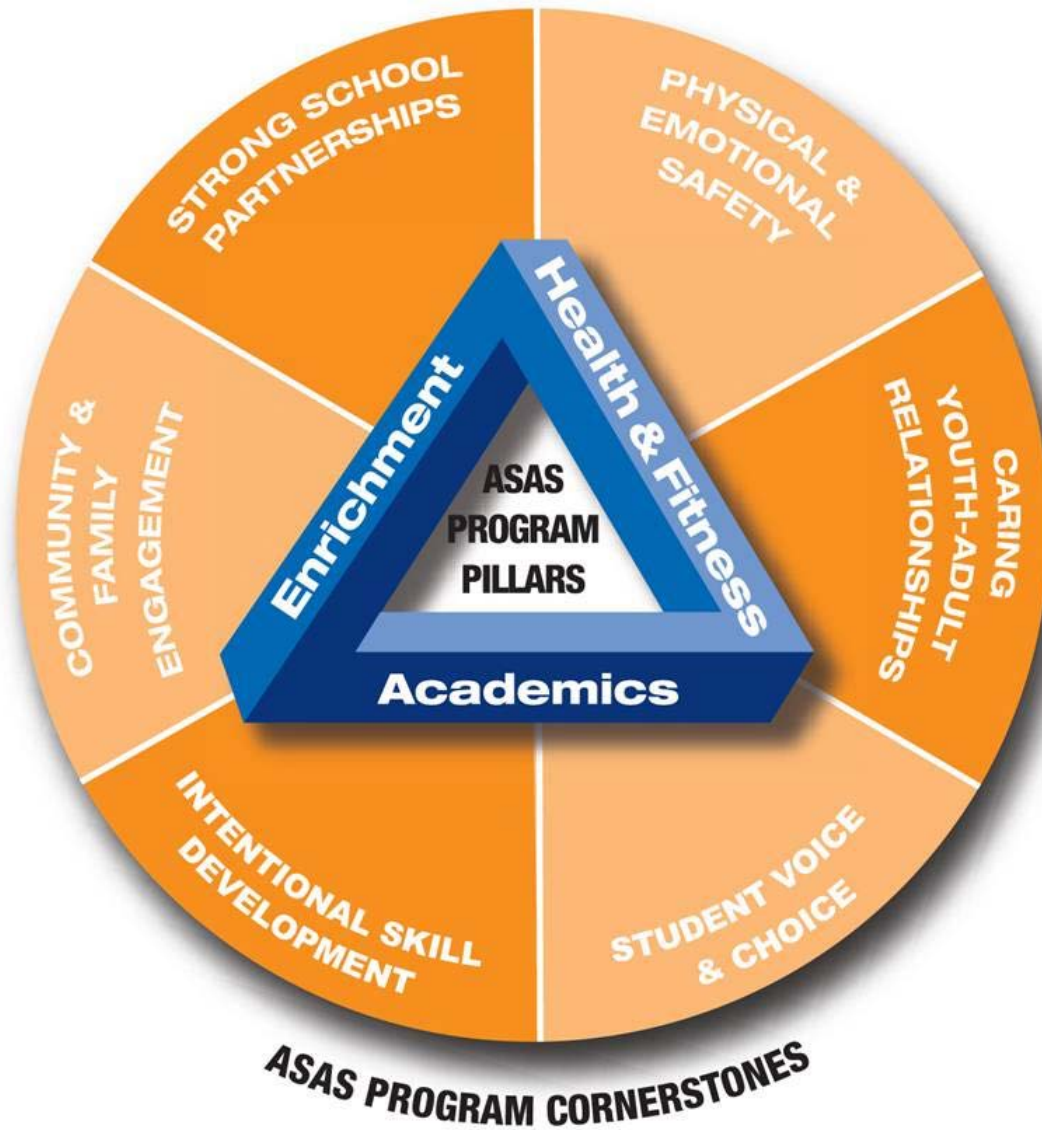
STRONG SCHOOL PARTNERSHIPS

PHYSICAL & EMOTIONAL SAFETY

CARING YOUTH-ADULT RELATIONSHIPS

STUDENT VOICE & CHOICE

INTENTIONAL SKILL DEVELOPMENT

COMMUNITY & FAMILY ENGAGEMENT

Enrichment

Health & Fitness

Academics

ASAS PROGRAM PILLARS

ASAS PROGRAM CORNERSTONES